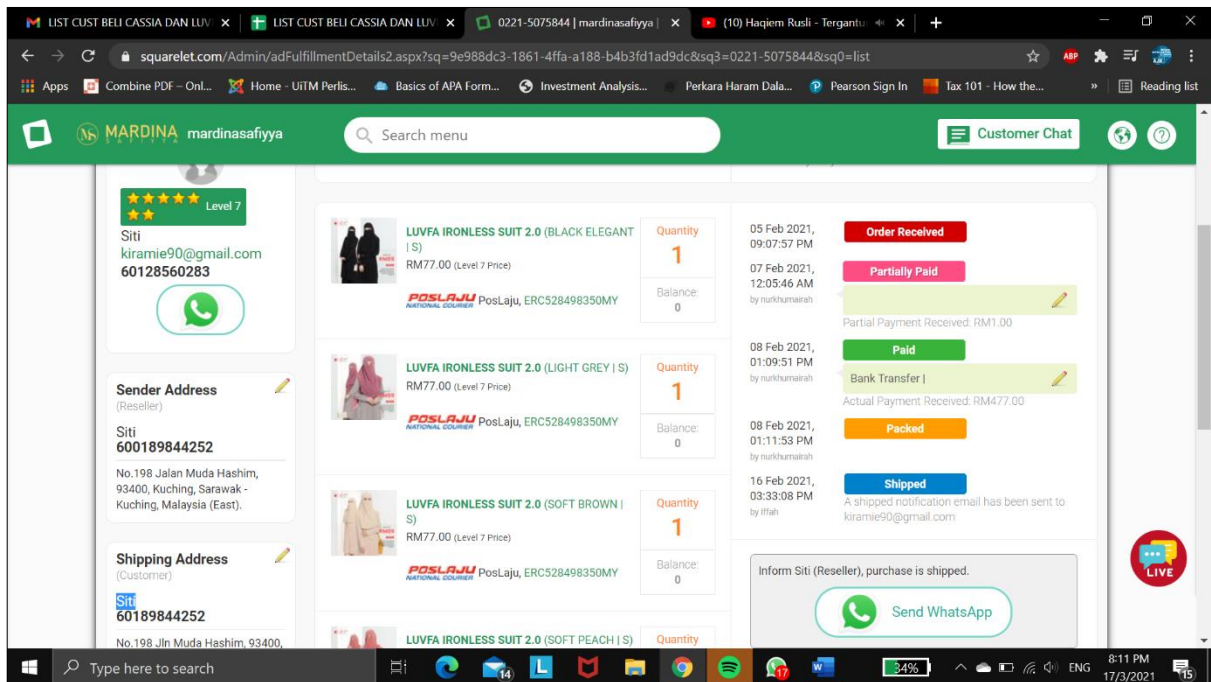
LIST CUST BELI CASSIA DAN LUV ×
LIST CUST BELI CASSIA DAN LUV ×
0221-5075844 | mardinasafiyya | ×
(10) Haqiem Rusli - Terganto ×
+

squarelet.com/Admin/adFulfillmentDetails2.aspx?sq=9e988dc3-1861-4ffa-a188-b4b3fd1ad9dc&sq3=0221-5075844&sq0=list

Apps Combine PDF – Onl... Home - UiTM Perlis... Basics of APA Form... Investment Analysis... Perkara Haram Dala... Pearson Sign In Tax 101 - How the... » Reading list

MARDINA mardinasafiyya
Search menu
Customer Chat

Level 7
Siti
kiramie90@gmail.com
60128560283

Sender Address
(Reseller)
Siti
600189844252
No.198 Jalan Muda Hashim, 93400, Kuching, Sarawak - Kuching, Malaysia (East).

Shipping Address
(Customer)
Siti
60189844252
No.198 Jln Muda Hashim, 93400,

LUVFA IRONLESS SUIT 2.0 (BLACK ELEGANT | S)
RM77.00 (Level 7 Price)
POSLAJU NATIONAL COURIER PosLaju, ERC528498350MY
Quantity
1
Balance:
0

LUVFA IRONLESS SUIT 2.0 (LIGHT GREY | S)
RM77.00 (Level 7 Price)
POSLAJU NATIONAL COURIER PosLaju, ERC528498350MY
Quantity
1
Balance:
0

LUVFA IRONLESS SUIT 2.0 (SOFT BROWN | S)
RM77.00 (Level 7 Price)
POSLAJU NATIONAL COURIER PosLaju, ERC528498350MY
Quantity
1
Balance:
0

LUVFA IRONLESS SUIT 2.0 (SOFT PEACH | S)
Quantity

05 Feb 2021, 09:07:57 PM
Order Received
07 Feb 2021, 12:05:46 AM
by nurkhumairah
Partially Paid
Partial Payment Received: RM1.00
08 Feb 2021, 01:09:51 PM
by nurkhumairah
Paid
Bank Transfer |
Actual Payment Received: RM477.00
08 Feb 2021, 01:11:53 PM
by nurkhumairah
Packed
16 Feb 2021, 03:33:08 PM
by Iffah
Shipped
A shipped notification email has been sent to kiramie90@gmail.com

Inform Siti (Reseller), purchase is shipped.
Send WhatsApp

LIVE

Type here to search
14
17
34%
ENG
8:11 PM
17/3/2021
15